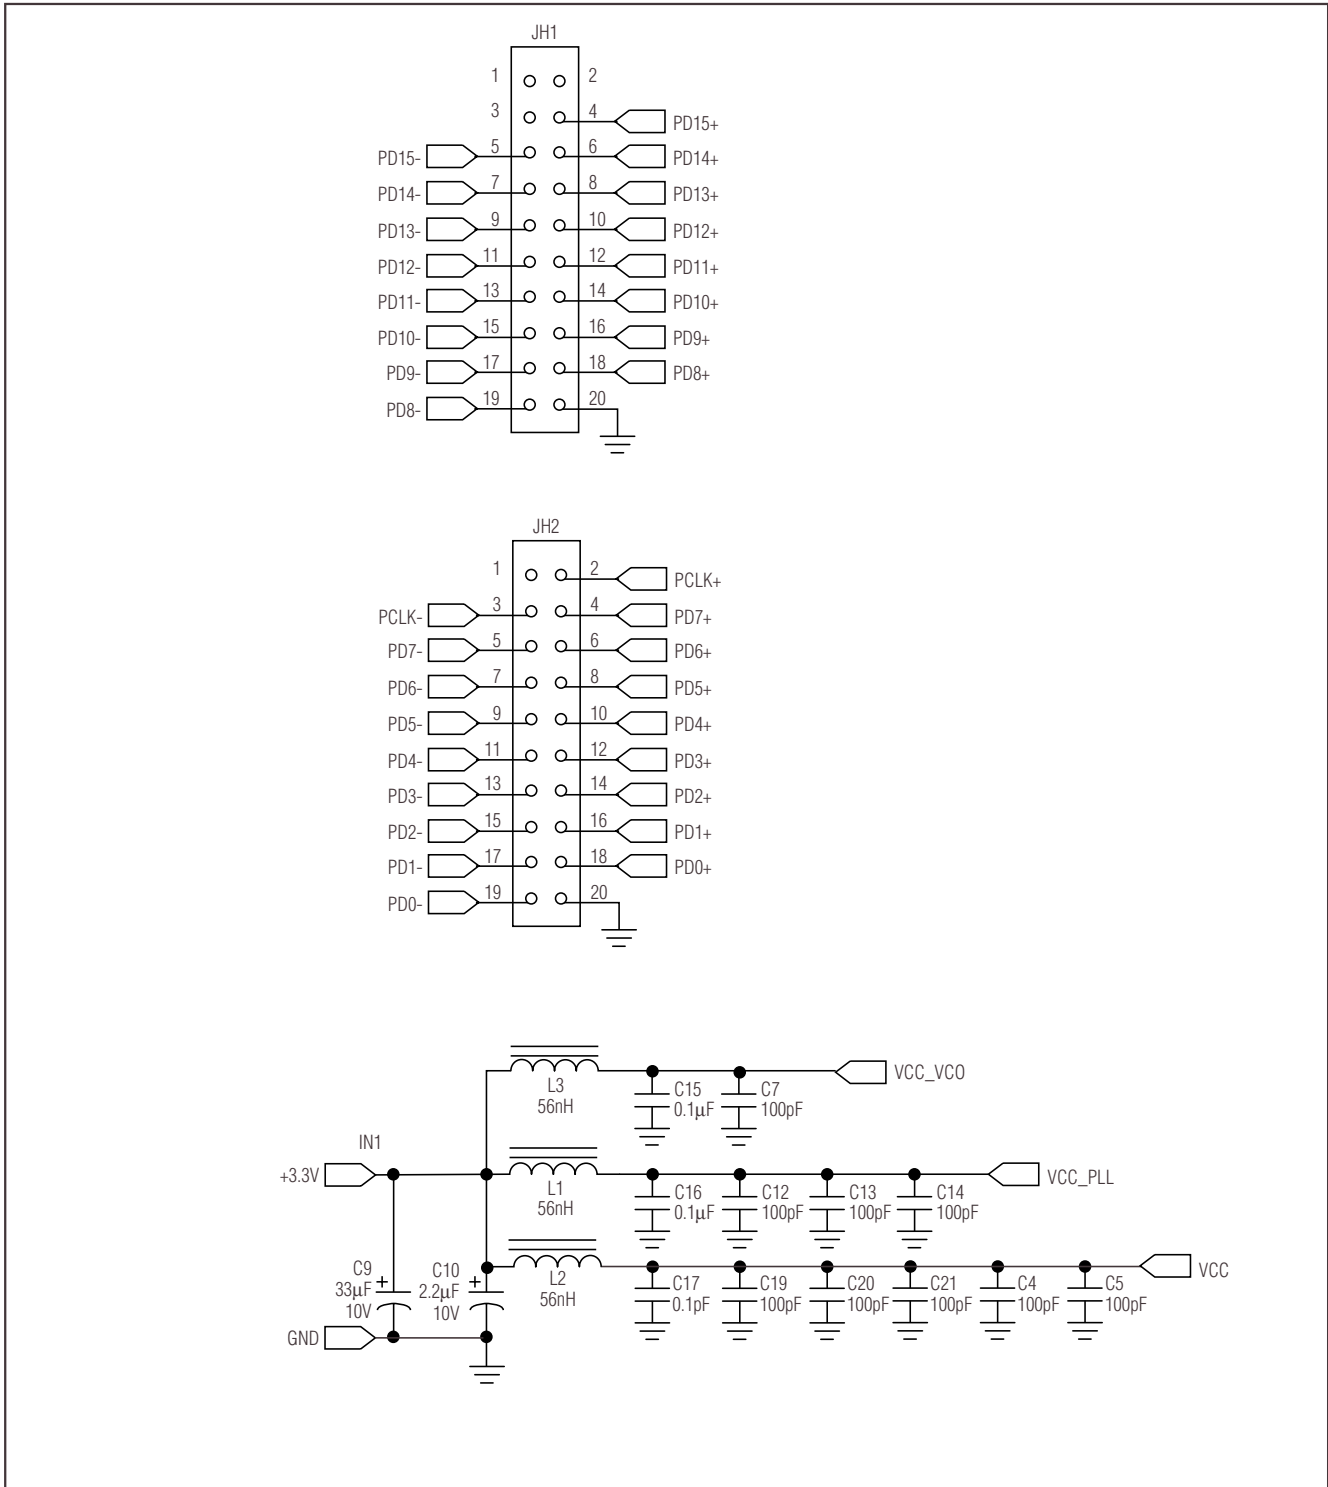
JH1

1 2
3 4 PD15+
PD15- 5 6 PD14+
PD14- 7 8 PD13+
PD13- 9 10 PD12+
PD12- 11 12 PD11+
PD11- 13 14 PD10+
PD10- 15 16 PD9+
PD9- 17 18 PD8+
PD8- 19 20

JH2

1 2 PCLK+
PCLK- 3 4 PD7+
PD7- 5 6 PD6+
PD6- 7 8 PD5+
PD5- 9 10 PD4+
PD4- 11 12 PD3+
PD3- 13 14 PD2+
PD2- 15 16 PD1+
PD1- 17 18 PD0+
PD0- 19 20

L3 56nH
C15 0.1µF
C7 100pF
VCC_VCO

IN1
+3.3V
L1 56nH
C16 0.1µF
C12 100pF
C13 100pF
C14 100pF
VCC_PLL

C9 33µF 10V
C10 2.2µF 10V
L2 56nH
C17 0.1pF
C19 100pF
C20 100pF
C21 100pF
C4 100pF
C5 100pF
VCC
GND